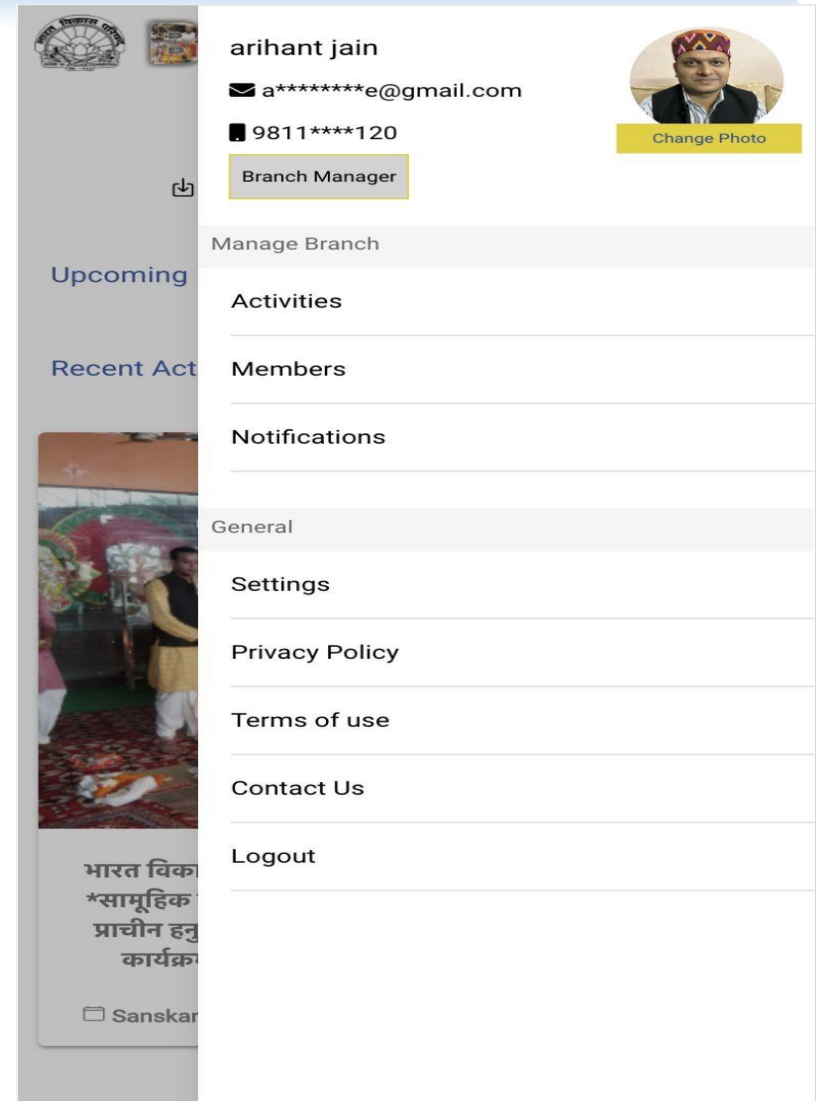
arihant jain

a********e@gmail.com

9811****120

Branch Manager

Change Photo

Upcoming

Recent Act

भारत विका
*सामूहिक
प्राचीन हनु
कार्यक्र

Sanskar

Manage Branch

Activities

Members

Notifications

General

Settings

Privacy Policy

Terms of use

Contact Us

Logout